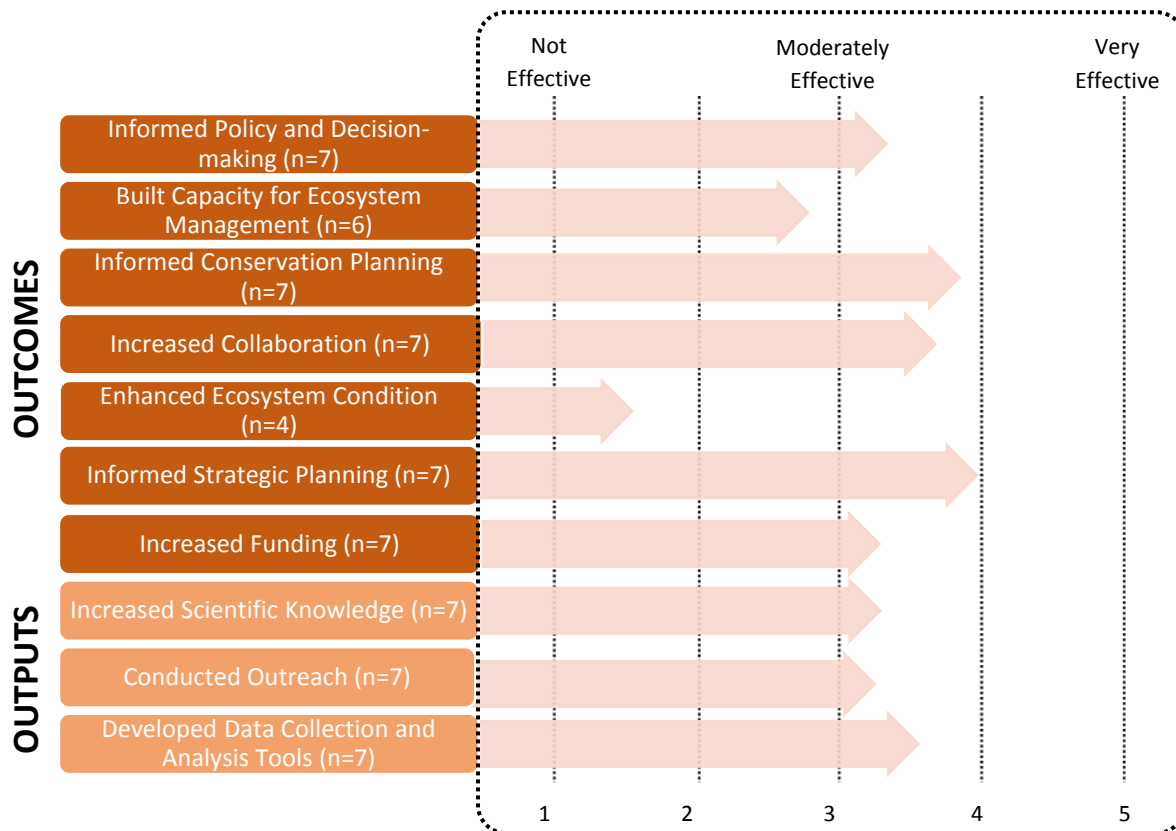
Not Effective

Moderately Effective

Very Effective

OUTCOMES

Informed Policy and Decision-making (n=7)

Built Capacity for Ecosystem Management (n=6)

Informed Conservation Planning (n=7)

Increased Collaboration (n=7)

Enhanced Ecosystem Condition (n=4)

Informed Strategic Planning (n=7)

Increased Funding (n=7)

OUTPUTS

Increased Scientific Knowledge (n=7)

Conducted Outreach (n=7)

Developed Data Collection and Analysis Tools (n=7)

1 2 3 4 5